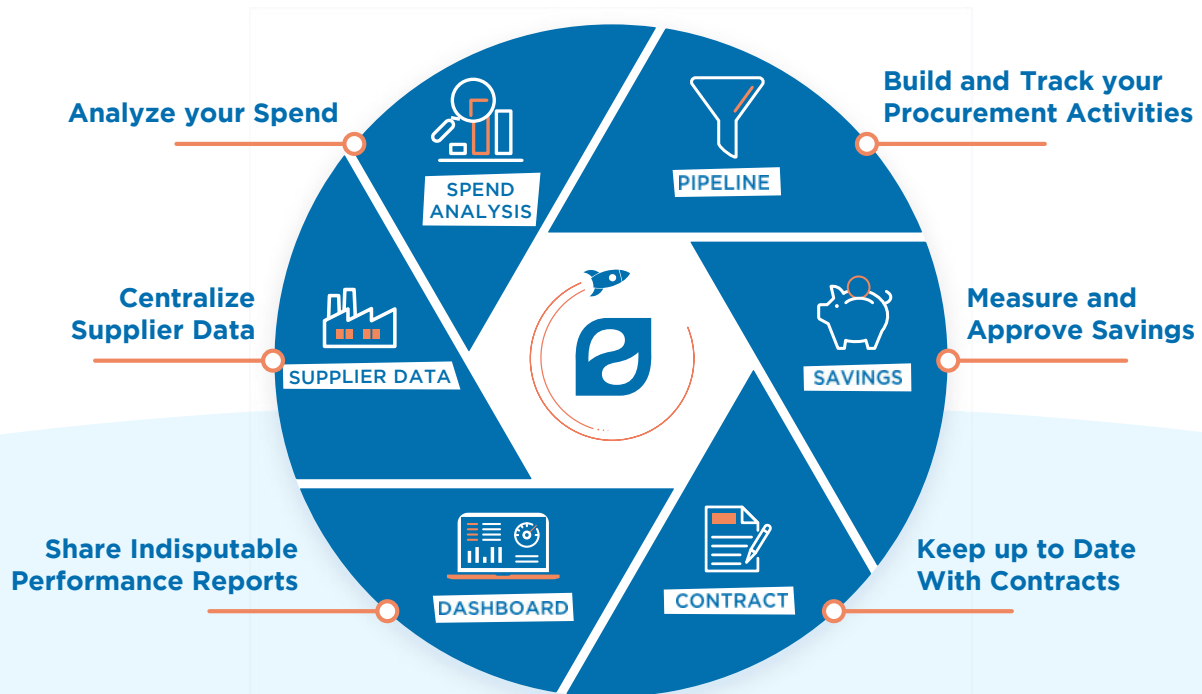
Analyze your Spend

SPEND ANALYSIS

PIPELINE

Build and Track your Procurement Activities

Centralize Supplier Data

SUPPLIER DATA

SAVINGS

Measure and Approve Savings

Share Indisputable Performance Reports

DASHBOARD

CONTRACT

Keep up to Date With Contracts